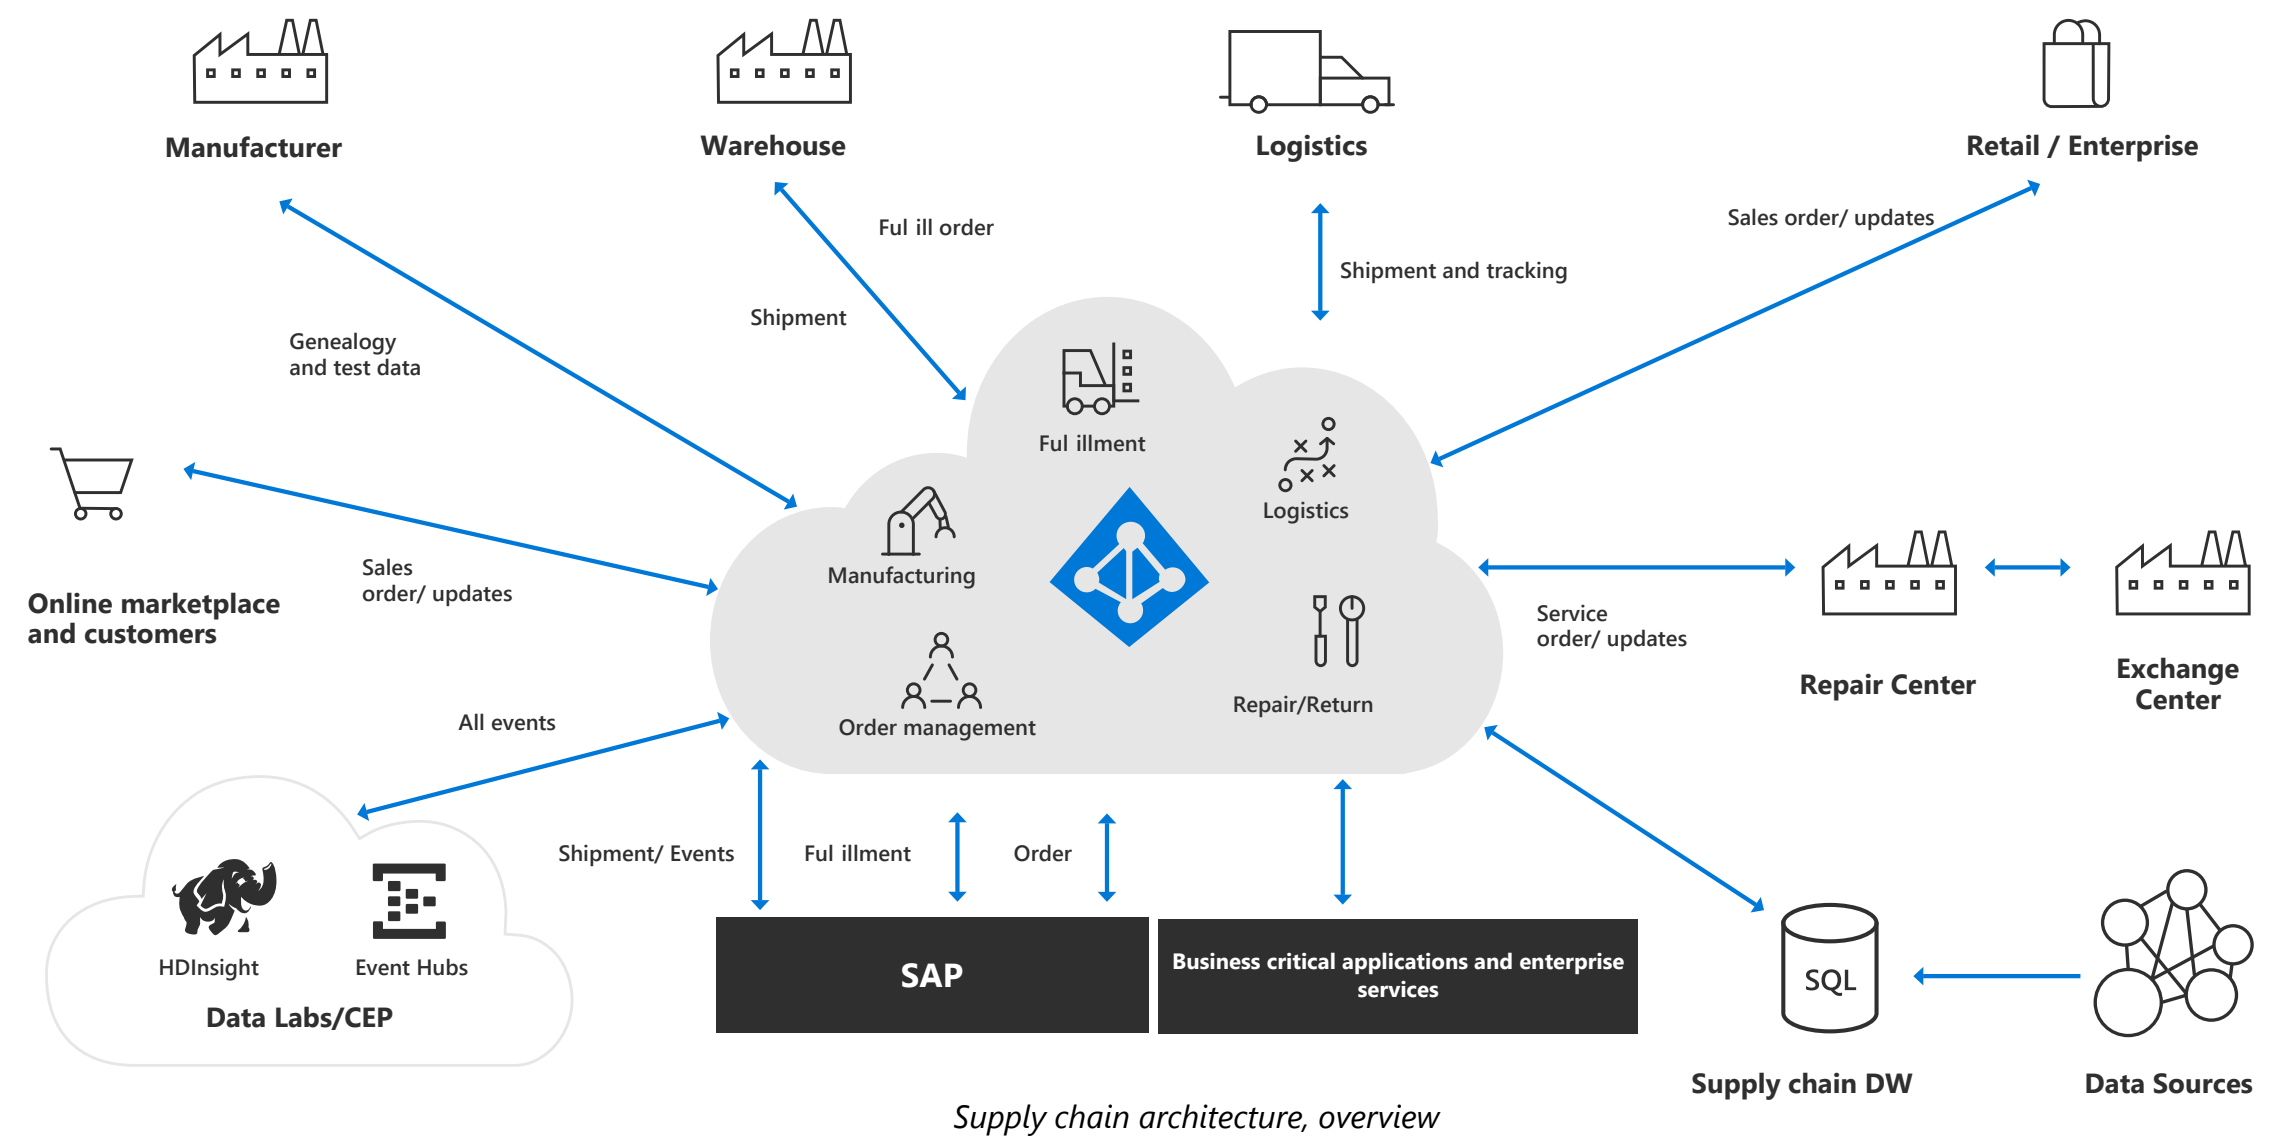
Manufacturer

Warehouse

Logistics

Retail / Enterprise

Ful ill order

Shipment

Shipment and tracking

Sales order/ updates

Genealogy and test data

Ful illment

Logistics

Online marketplace and customers

Sales order/ updates

Manufacturing

Service order/ updates

Repair Center

Exchange Center

Order management

Repair/Return

All events

Shipment/ Events

Ful illment

Order

HDInsight

Event Hubs

Data Labs/CEP

SAP

Business critical applications and enterprise services

SQL

Supply chain DW

Data Sources

Supply chain architecture, overview